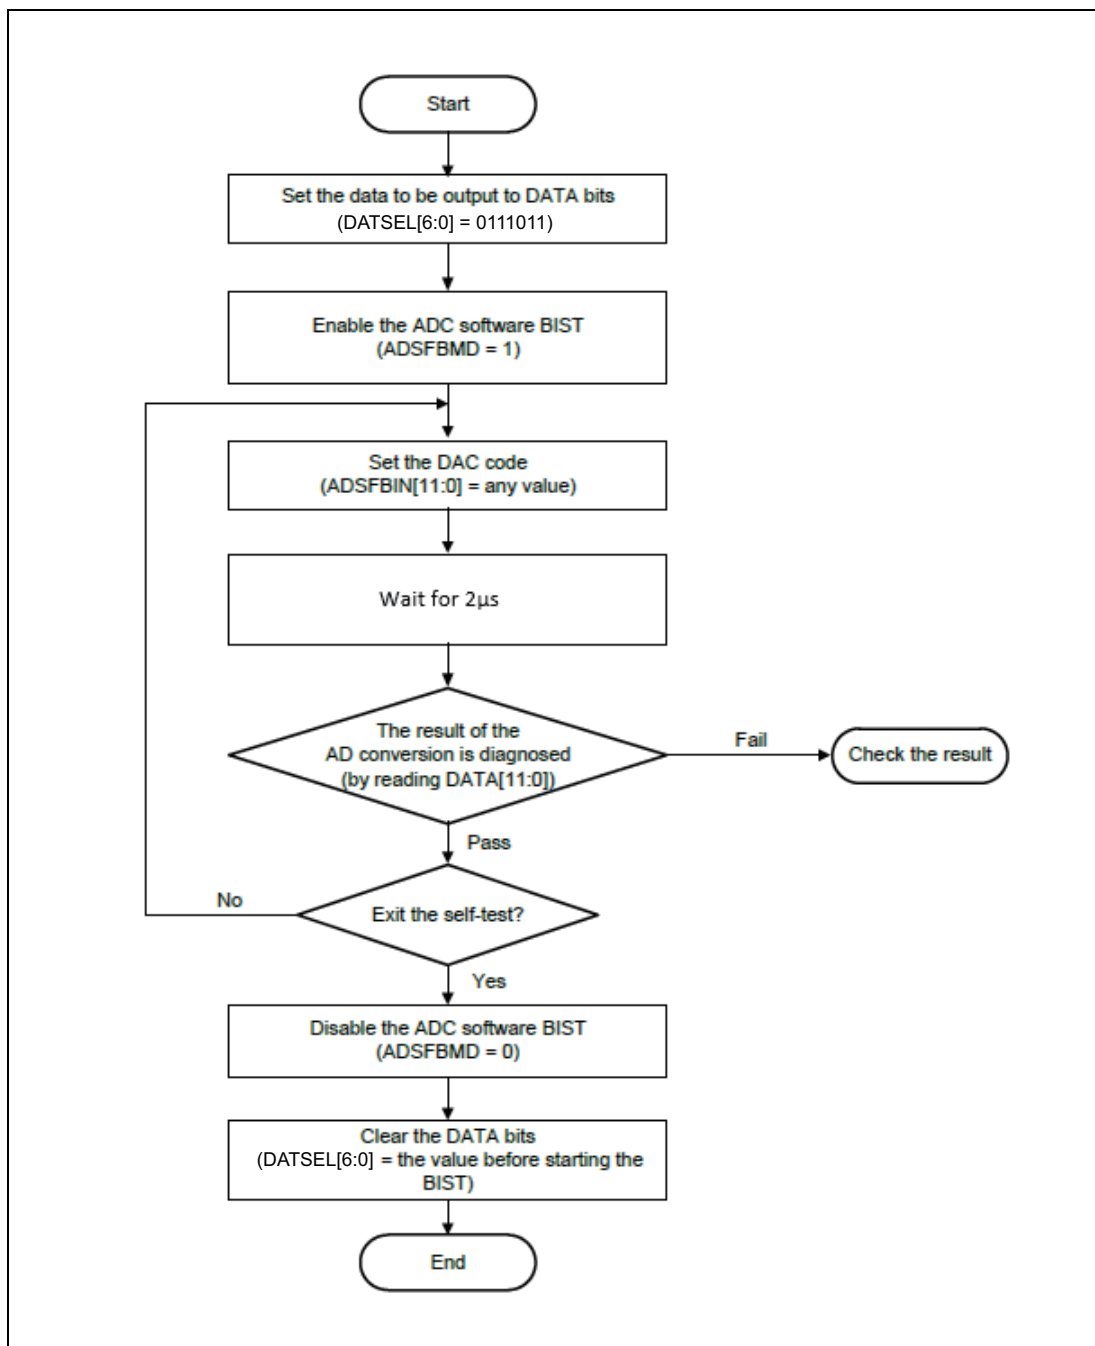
Start

Set the data to be output to DATA bits
(DATSEL[6:0] = 0111011)

Enable the ADC software BIST
(ADSFBMD = 1)

Set the DAC code
(ADSFBIN[11:0] = any value)

Wait for 2μs

The result of the
AD conversion is diagnosed
(by reading DATA[11:0])

Fail

Check the result

Pass

No

Exit the self-test?

Yes

Disable the ADC software BIST
(ADSFBMD = 0)

Clear the DATA bits
(DATSEL[6:0] = the value before starting the BIST)

End